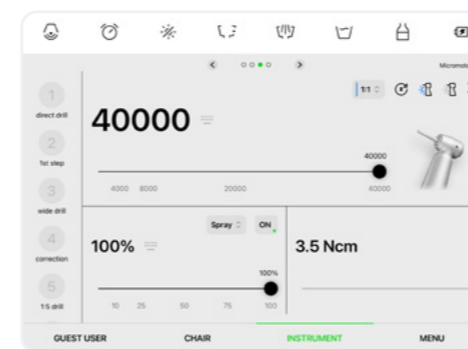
Micromo

1
direct drill

2
1st step

3
wide drill

4
correction

5
1:5 drill

40000

1:1

40000

4000 8000 20000 40000

Spray ON

100%

100%

10 25 50 75 100

3.5 Ncm

GUEST USER CHAIR INSTRUMENT MENU